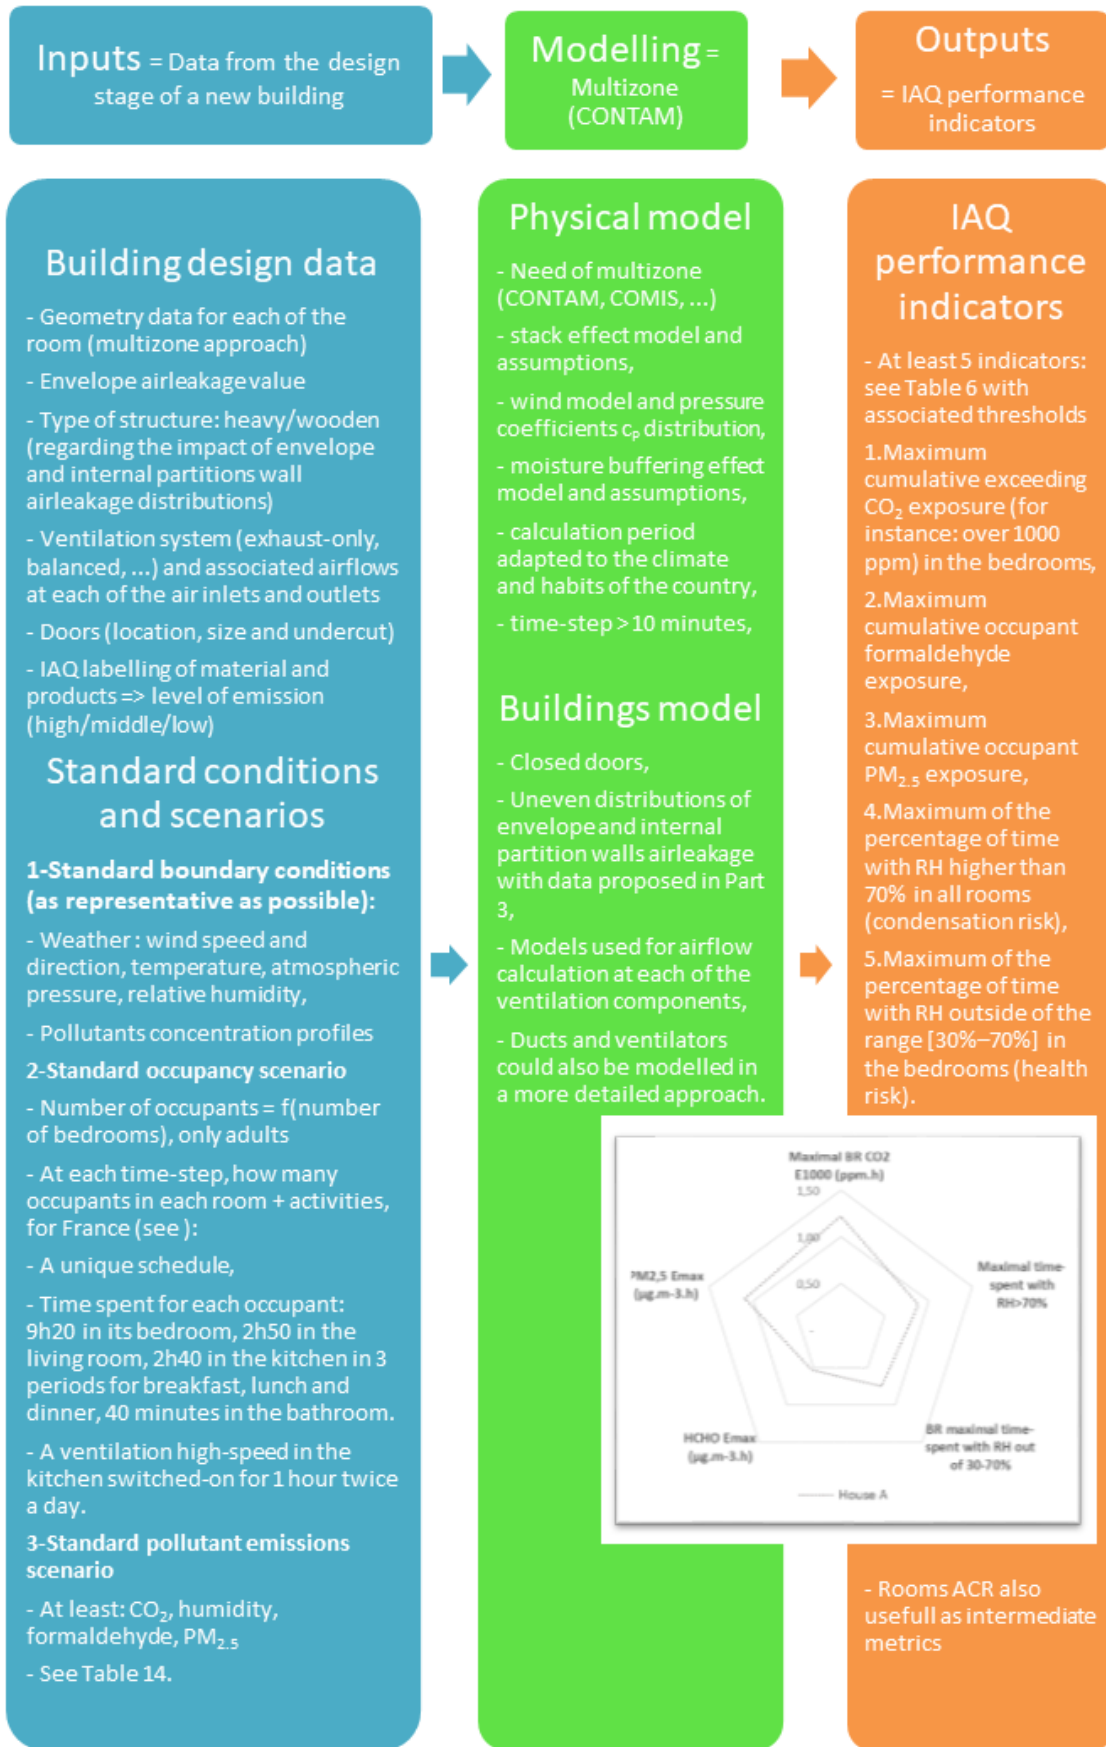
Inputs = Data from the design stage of a new building

Modelling = Multizone (CONTAM)

Outputs = IAQ performance indicators

Building design data

- Geometry data for each of the room (multizone approach)

- Envelope airleakage value

- Type of structure: heavy/wooden (regarding the impact of envelope and internal partitions wall airleakage distributions)

- Ventilation system (exhaust-only, balanced, ...) and associated airflows at each of the air inlets and outlets

- Doors (location, size and undercut)

- IAQ labelling of material and products => level of emission (high/middle/low)

Standard conditions and scenarios

1-Standard boundary conditions (as representative as possible):

- Weather: wind speed and direction, temperature, atmospheric pressure, relative humidity,

- Pollutants concentration profiles

2-Standard occupancy scenario

- Number of occupants = f(number of bedrooms), only adults

- At each time-step, how many occupants in each room + activities, for France (see ):

- A unique schedule,

- Time spent for each occupant: 9h20 in its bedroom, 2h50 in the living room, 2h40 in the kitchen in 3 periods for breakfast, lunch and dinner, 40 minutes in the bathroom.

- A ventilation high-speed in the kitchen switched-on for 1 hour twice a day.

3-Standard pollutant emissions scenario

- At least: $CO_2$, humidity, formaldehyde, $PM_{2.5}$

- See Table 14.

Physical model

- Need of multizone (CONTAM, COMIS, ...)

- stack effect model and assumptions,

- wind model and pressure coefficients $c_p$ distribution,

- moisture buffering effect model and assumptions,

- calculation period adapted to the climate and habits of the country,

- time-step > 10 minutes,

Buildings model

- Closed doors,

- Uneven distributions of envelope and internal partition walls airleakage with data proposed in Part 3,

- Models used for airflow calculation at each of the ventilation components,

- Ducts and ventilators could also be modelled in a more detailed approach.

IAQ performance indicators

- At least 5 indicators: see Table 6 with associated thresholds

1.Maximum cumulative exceeding $CO_2$ exposure (for instance: over 1000 ppm) in the bedrooms,

2.Maximum cumulative occupant formaldehyde exposure,

3.Maximum cumulative occupant $PM_{2.5}$ exposure,

4.Maximum of the percentage of time with RH higher than 70% in all rooms (condensation risk),

5.Maximum of the percentage of time with RH outside of the range [30%–70%] in the bedrooms (health risk).

Maximal BR CO2 E1000 (ppm.h)
1,50
1,00
0,50
Maximal time-spent with RH>70%
BR maximal time-spent with RH out of 30-70%
HCHO Emax (µg.m-3.h)
PM2,5 Emax (µg.m-3.h)
House A

- Rooms ACR also usefull as intermediate metrics